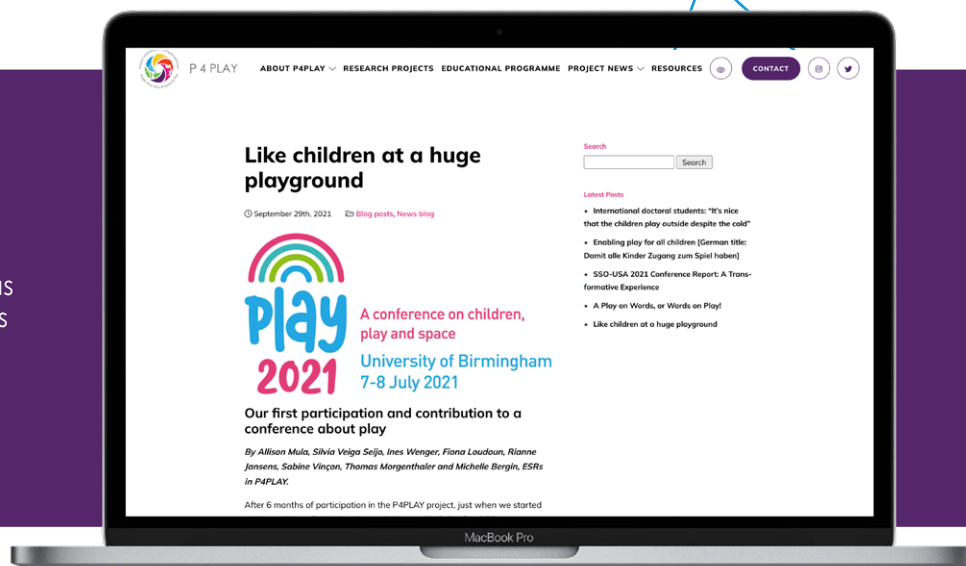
IS
S

P 4 PLAY

ABOUT P4PLAY RESEARCH PROJECTS EDUCATIONAL PROGRAMME PROJECT NEWS RESOURCES CONTACT

Like children at a huge playground

September 29th, 2021 Blog posts, News blog

Play 2021

A conference on children, play and space

University of Birmingham 7-8 July 2021

Our first participation and contribution to a conference about play

By Allison Mula, Silvia Veiga Seijo, Ines Wenger, Fiona Loudoun, Rianne Jansens, Sabine Vinçon, Thomas Morgenthaler and Michelle Bergin, ESRs in P4PLAY.

After 6 months of participation in the P4PLAY project, just when we started

Search

Search

Latest Posts

• International doctoral students: "It's nice that the children play outside despite the cold"

• Enabling play for all children [German title: Damit alle Kinder Zugang zum Spiel haben]

• SSO-USA 2021 Conference Report: A Transformative Experience

• A Play on Words, or Words on Play!

• Like children at a huge playground

MacBook Pro